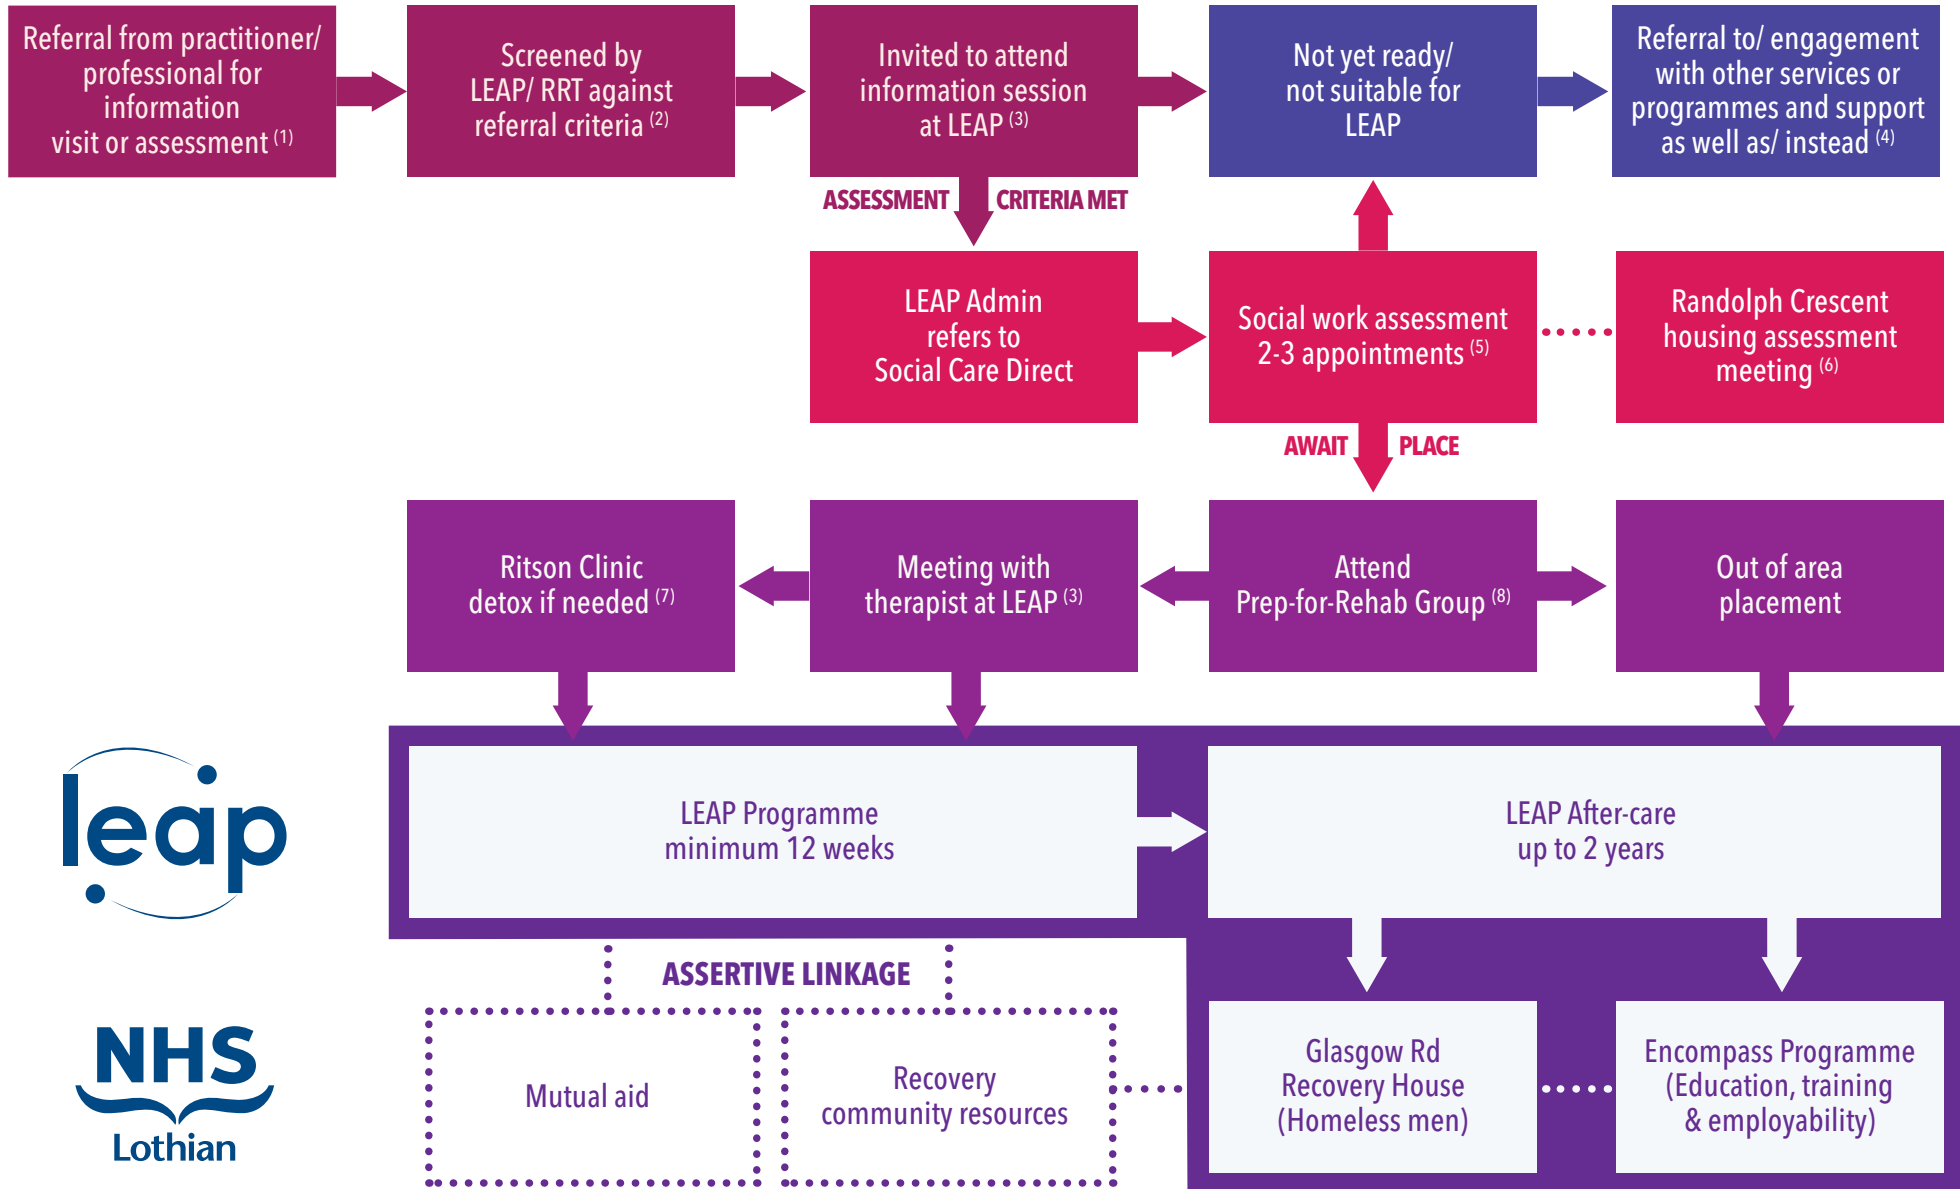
Referral from practitioner/ professional for information visit or assessment $^{(1)}$

Screened by LEAP/ RRT against referral criteria $^{(2)}$

Invited to attend information session at LEAP $^{(3)}$

Not yet ready/ not suitable for LEAP

Referral to/ engagement with other services or programmes and support as well as/ instead $^{(4)}$

ASSESSMENT CRITERIA MET

LEAP Admin refers to Social Care Direct

Social work assessment 2-3 appointments $^{(5)}$

Randolph Crescent housing assessment meeting $^{(6)}$

AWAIT PLACE

Ritson Clinic detox if needed $^{(7)}$

Meeting with therapist at LEAP $^{(3)}$

Attend Prep-for-Rehab Group $^{(8)}$

Out of area placement

leap

LEAP Programme minimum 12 weeks

LEAP After-care up to 2 years

ASSERTIVE LINKAGE

NHS Lothian

Mutual aid

Recovery community resources

Glasgow Rd Recovery House (Homeless men)

Encompass Programme (Education, training & employability)